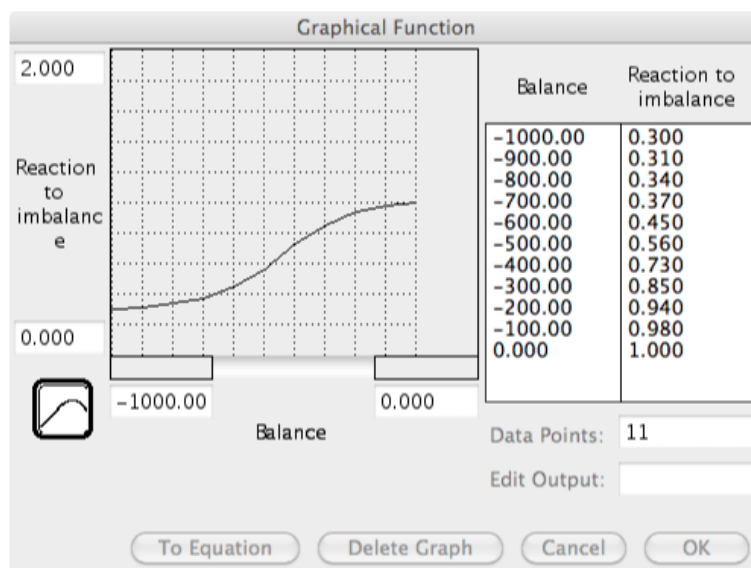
Graphical Function

2.000

Reaction to imbalanc e

0.000

-1000.00

0.000

Balance

| Balance | Reaction to imbalance |
|---|---|
| -1000.00 | 0.300 |
| -900.00 | 0.310 |
| -800.00 | 0.340 |
| -700.00 | 0.370 |
| -600.00 | 0.450 |
| -500.00 | 0.560 |
| -400.00 | 0.730 |
| -300.00 | 0.850 |
| -200.00 | 0.940 |
| -100.00 | 0.980 |
| 0.000 | 1.000 |

Data Points: 11

Edit Output:

To Equation
Delete Graph
Cancel
OK